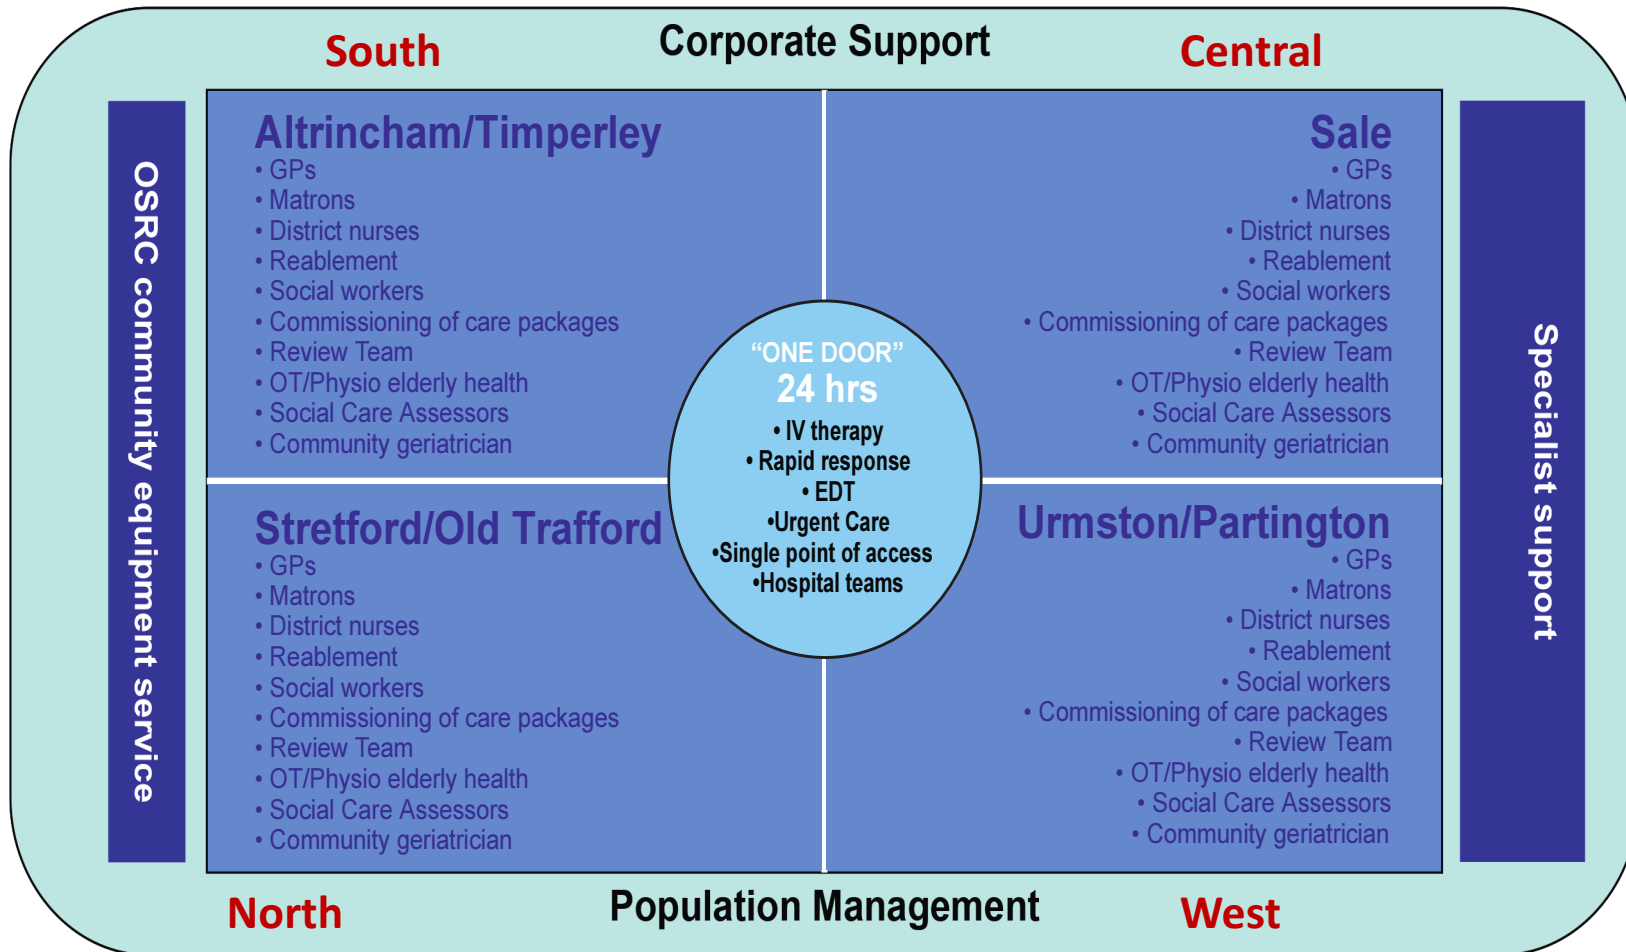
South

Corporate Support

Central

OSRC community equipment service

Altrincham/Timperley
• GPs
• Matrons
• District nurses
• Reablement
• Social workers
• Commissioning of care packages
• Review Team
• OT/Physio elderly health
• Social Care Assessors
• Community geriatrician

Sale
• GPs
• Matrons
• District nurses
• Reablement
• Social workers
• Commissioning of care packages
• Review Team
• OT/Physio elderly health
• Social Care Assessors
• Community geriatrician

"ONE DOOR"
24 hrs
• IV therapy
• Rapid response
• EDT
•Urgent Care
•Single point of access
•Hospital teams

Stretford/Old Trafford
• GPs
• Matrons
• District nurses
• Reablement
• Social workers
• Commissioning of care packages
• Review Team
• OT/Physio elderly health
• Social Care Assessors
• Community geriatrician

Urmston/Partington
• GPs
• Matrons
• District nurses
• Reablement
• Social workers
• Commissioning of care packages
• Review Team
• OT/Physio elderly health
• Social Care Assessors
• Community geriatrician

Specialist support

North

Population Management

West